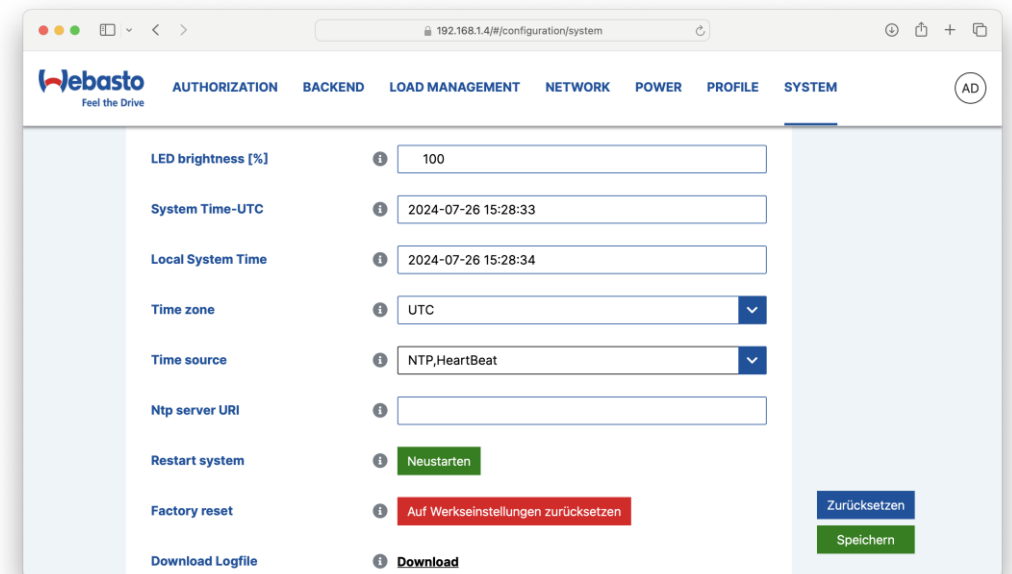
192.168.1.4/#/configuration/system

Webasto
Feel the Drive

AUTHORIZATION BACKEND LOAD MANAGEMENT NETWORK POWER PROFILE SYSTEM

AD

LED brightness [%] 100

System Time-UTC 2024-07-26 15:28:33

Local System Time 2024-07-26 15:28:34

Time zone UTC

Time source NTP,HeartBeat

Ntp server URI

Restart system Neustarten

Factory reset Auf Werkseinstellungen zurücksetzen

Download Logfile Download

Zurücksetzen

Speichern